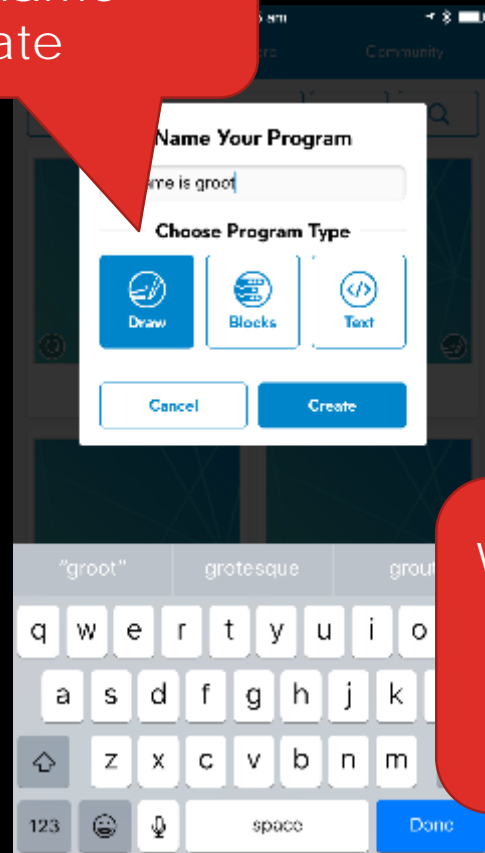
ate

Name Your Program

me is groot

Choose Program Type

Draw

Blocks

Text

Cancel

Create

Community

"groot"

grotesque

grout

q w e r t y u i o

a s d f g h j k

z x c v b n m

123

space

Done

W